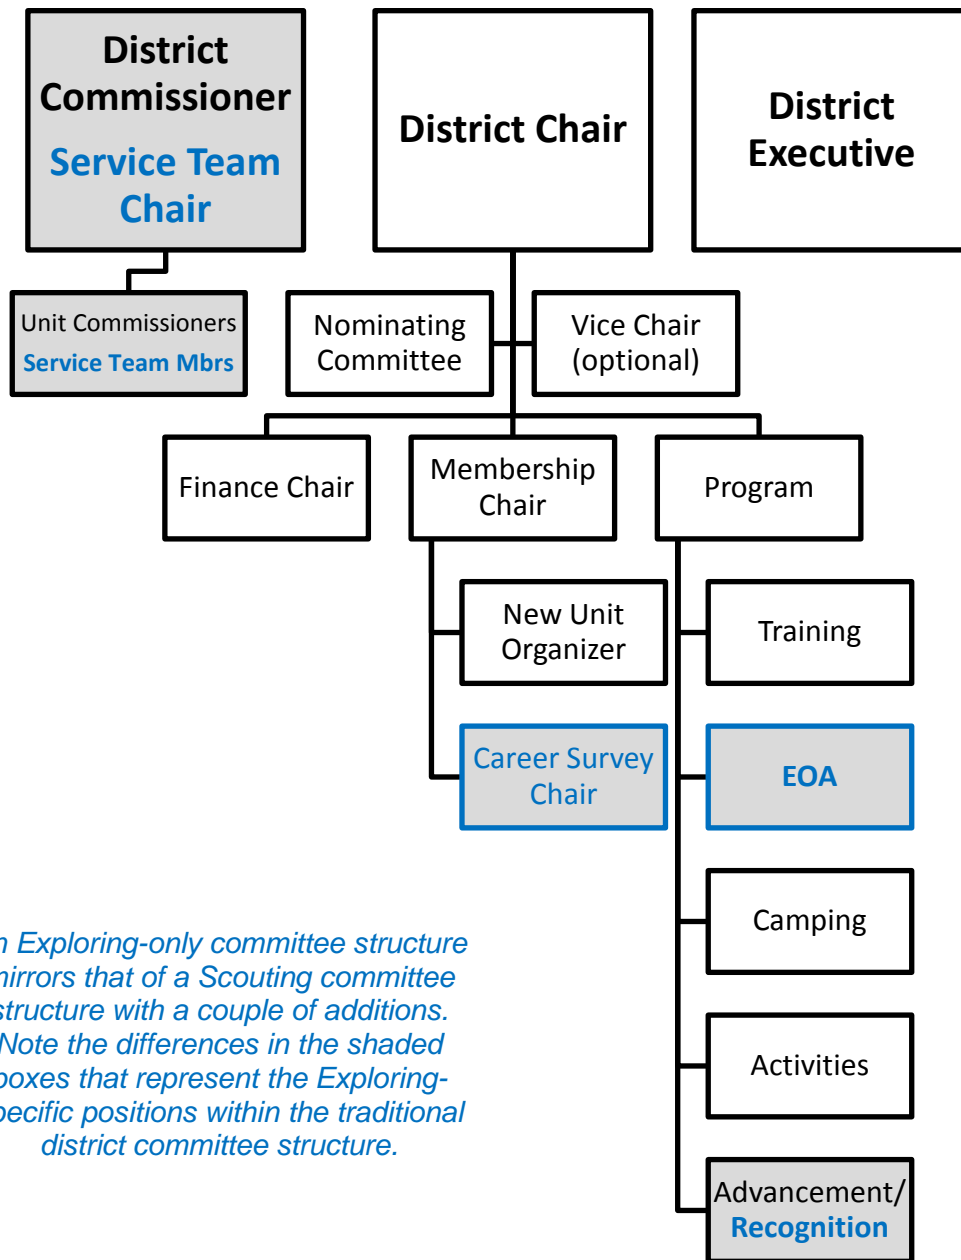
District Commissioner
Service Team Chair

District Chair

District Executive

Unit Commissioners
Service Team Mbrs

Nominating Committee

Vice Chair (optional)

Finance Chair

Membership Chair

Program

New Unit Organizer

Training

Career Survey Chair

EOA

Camping

Activities

Advancement/ Recognition

n Exploring-only committee structure nirrors that of a Scouting committee structure with a couple of additions. Note the differences in the shaded boxes that represent the Exploring-pecific positions within the traditional district committee structure.